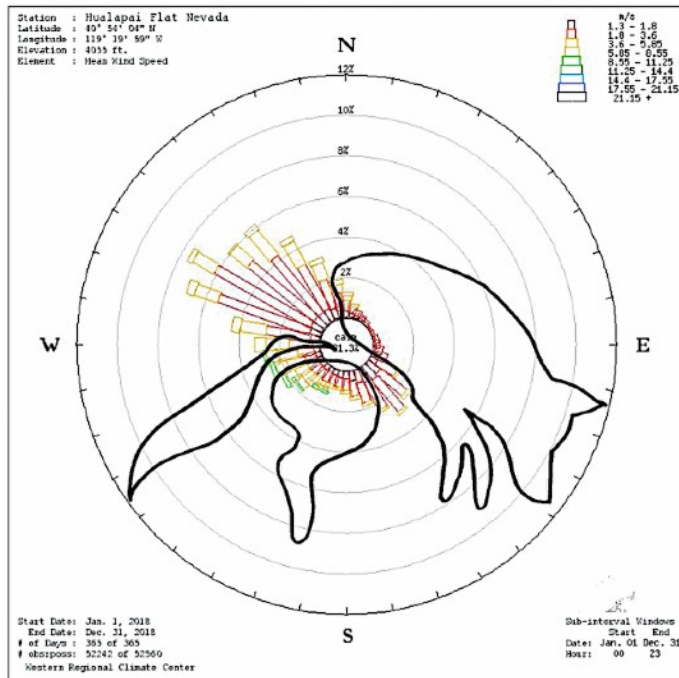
Station : Hualapai Flat Nevada
Latitude : 40° 54' 04" N
Longitude : 119° 19' 59" W
Elevation : 4055 ft.
Element : Mean Wind Speed

m/s
1.3 - 1.8
1.8 - 3.6
3.6 - 5.85
5.85 - 8.55
8.55 - 11.25
11.25 - 14.4
14.4 - 17.55
17.55 - 21.15
21.15 +

N
12%
10%
8%
6%
4%
2%
calm
41.3%
W
E
S

Start Date: Jan. 1, 2018
End Date: Dec. 31, 2018
# of Days : 365 of 365
# obs≥poss: 52242 of 52560
Western Regional Climate Center

Sub-interval Windows
Start End
Date: Jan. 01 Dec. 31
Hour: 00 23